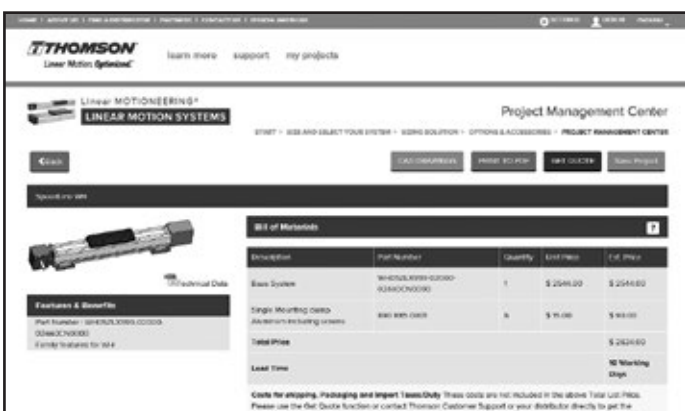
HOME | ABOUT US | FIND A DISTRIBUTOR | PARTNERS | CONTACT US | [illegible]

THOMSON
Linear Motion. Optimized.

learn more support my projects

Linear MOTIONEERING®
LINEAR MOTION SYSTEMS

Project Management Center

START › SIZE AND SELECT YOUR SYSTEM › SIZING SOLUTION › OPTIONS & ACCESSORIES › PROJECT MANAGEMENT CENTER

‹Back

CAD DRAWINGS PRINT TO PDF GET QUOTE Save Project

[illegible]

Technical Data

Features & Benefits

Part Number : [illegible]

Family features for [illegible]

Bill of Materials

| Description | Part Number | Quantity | Unit Price | Ext. Price |
|---|---|---|---|---|
| Base System | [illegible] | 1 | $ 2544.00 | $ 2544.00 |
| Single Mounting clamp Aluminum including screws | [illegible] | 6 | $ 15.00 | $ 90.00 |
| Total Price | | | | $ 2634.00 |
| Lead Time | | | | 10 Working Days |

Costs for shipping, Packaging and Import Taxes/Duty These costs are not included in the above Total List Price. Please use the Get Quote function or contact Thomson Customer Support or your distributor directly to get the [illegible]